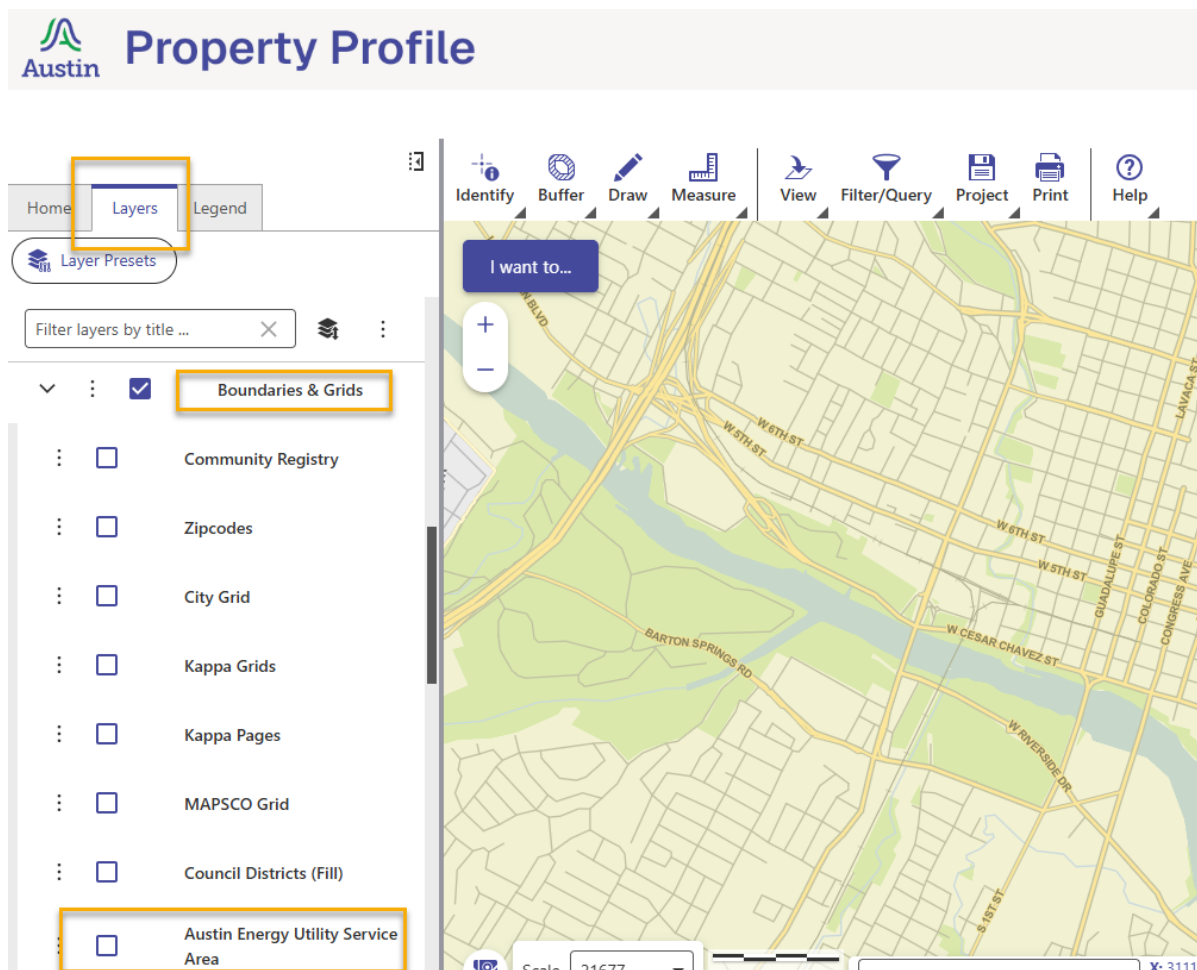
Austin Property Profile

Home Layers Legend

Layer Presets

Filter layers by title ...

Boundaries & Grids

Community Registry

Zipcodes

City Grid

Kappa Grids

Kappa Pages

MAPSCO Grid

Council Districts (Fill)

Austin Energy Utility Service Area

Identify Buffer Draw Measure View Filter/Query Project Print Help

I want to...

+

−

N BLVD

W 6TH ST

W 5TH ST

W 6TH ST

W 5TH ST

BARTON SPRINGS RD

W CESAR CHAVEZ ST

W RIVERSIDE DR

GUADALUPE ST

COLORADO ST

CONGRESS AVE

LAVACA ST

S 1ST ST

Scale 21677

X: 3111